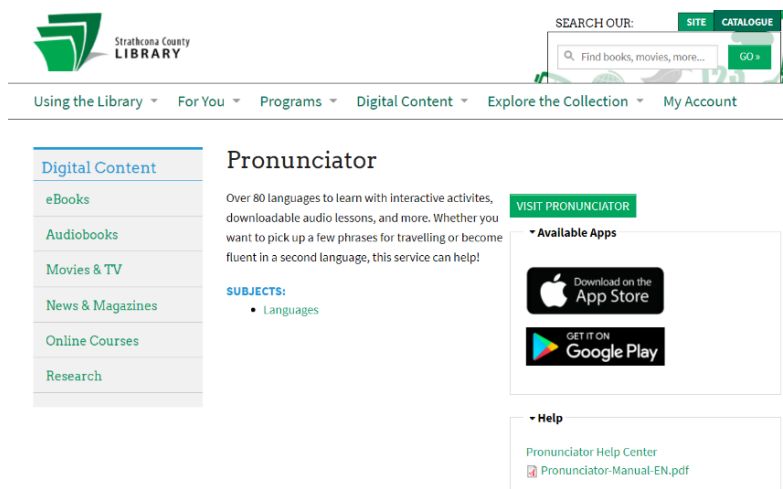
Strathcona County
LIBRARY

SEARCH OUR: SITE CATALOGUE

Find books, movies, more... GO »

Using the Library For You Programs Digital Content Explore the Collection My Account

Digital Content
eBooks
Audiobooks
Movies & TV
News & Magazines
Online Courses
Research

Pronunciator

Over 80 languages to learn with interactive activites, downloadable audio lessons, and more. Whether you want to pick up a few phrases for travelling or become fluent in a second language, this service can help!

SUBJECTS:
- Languages

VISIT PRONUNCIATOR

Available Apps

Download on the App Store

GET IT ON Google Play

Help

Pronunciator Help Center
Pronunciator-Manual-EN.pdf